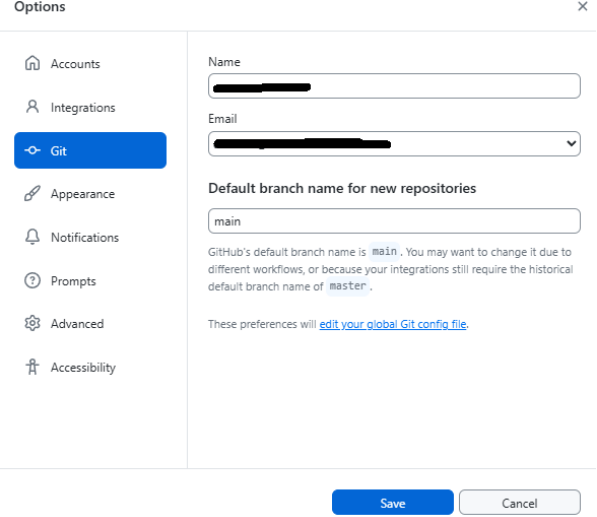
Options

×

Accounts

Integrations

Git

Appearance

Notifications

Prompts

Advanced

Accessibility

Name

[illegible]

Email

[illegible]

Default branch name for new repositories

main

GitHub's default branch name is main. You may want to change it due to different workflows, or because your integrations still require the historical default branch name of master.

These preferences will edit your global Git config file.

Save

Cancel